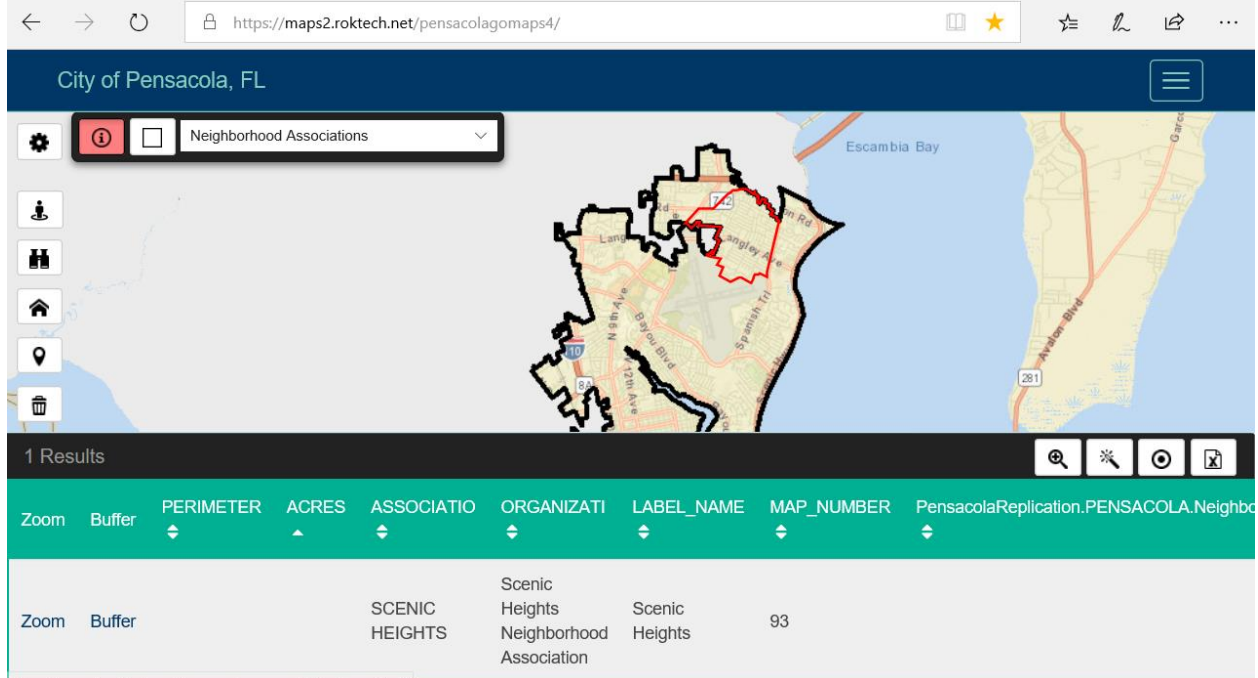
https://maps2.roktech.net/pensacolagomaps4/

City of Pensacola, FL

Neighborhood Associations

Escambia Bay

Langley Ave

N 9th Ave

Bayou Blvd

Spanish Trl

12th Ave

10

84

281

Avalon Blvd

1 Results

| Zoom | Buffer | PERIMETER | ACRES | ASSOCIATIO | ORGANIZATI | LABEL_NAME | MAP_NUMBER | PensacolaReplication.PENSACOLA.Neighbo |
|---|---|---|---|---|---|---|---|---|
| Zoom | Buffer | | | SCENIC HEIGHTS | Scenic Heights Neighborhood Association | Scenic Heights | 93 | |